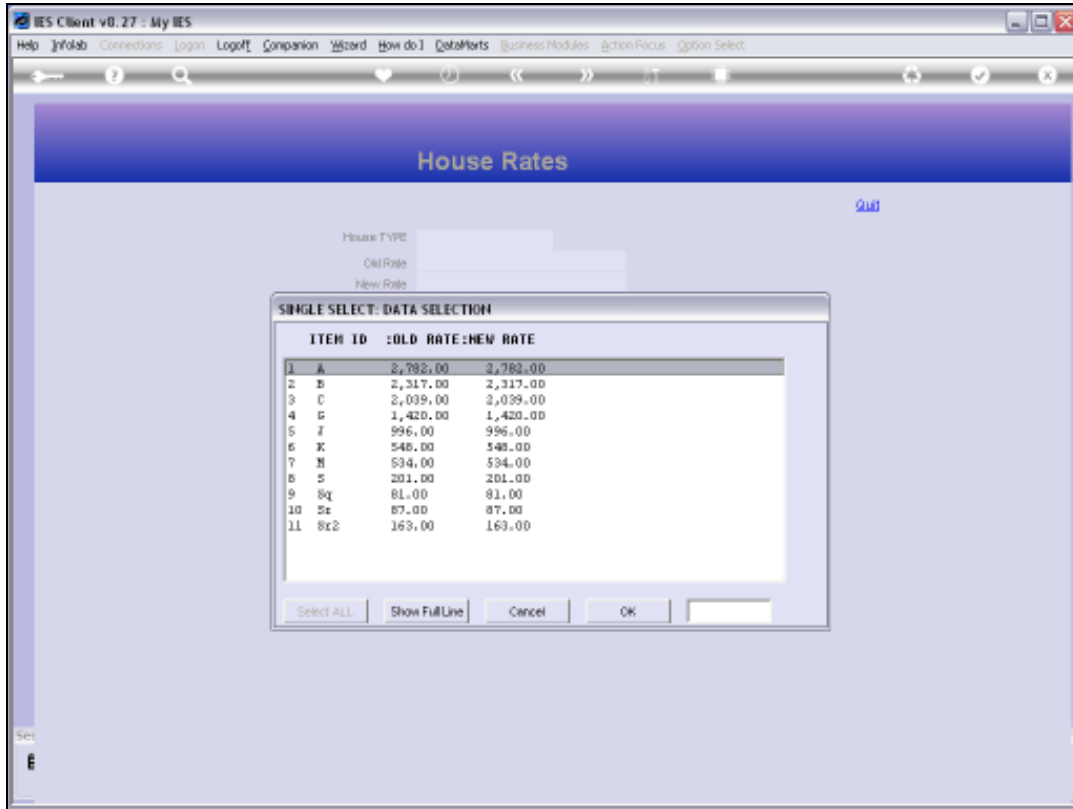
IES Client v8.27 : My IES

Help Infolab Connections Logon Logoff Companion Wizard How do I DataMarts Business Modules Action Focus Option Select

House Rates

Quit

House TYPE
Old Rate
New Rate

SINGLE SELECT: DATA SELECTION

ITEM ID :OLD RATE:NEW RATE

| | | | |
|---|---|---|---|
| 1 | A | 2,782.00 | 2,782.00 |
| 2 | B | 2,317.00 | 2,317.00 |
| 3 | C | 2,039.00 | 2,039.00 |
| 4 | G | 1,420.00 | 1,420.00 |
| 5 | J | 996.00 | 996.00 |
| 6 | K | 548.00 | 548.00 |
| 7 | M | 534.00 | 534.00 |
| 8 | S | 201.00 | 201.00 |
| 9 | Sq | 81.00 | 81.00 |
| 10 | Sr | 87.00 | 87.00 |
| 11 | Sr2 | 163.00 | 163.00 |

Select ALL Show Full Line Cancel OK

Se
E